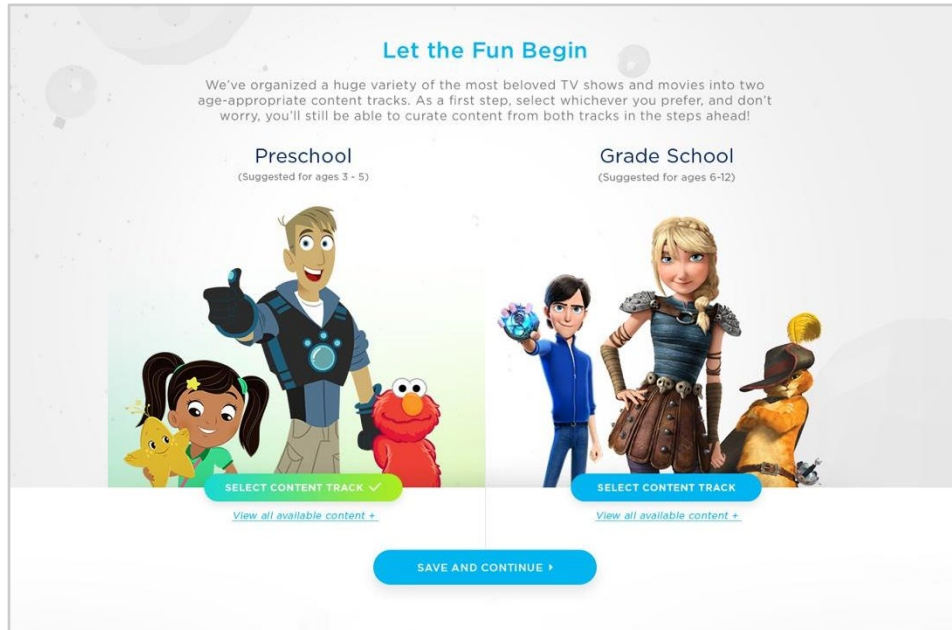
Let the Fun Begin

We've organized a huge variety of the most beloved TV shows and movies into two age-appropriate content tracks. As a first step, select whichever you prefer, and don't worry, you'll still be able to curate content from both tracks in the steps ahead!

Preschool
(Suggested for ages 3 - 5)

SELECT CONTENT TRACK ✓

View all available content +

Grade School
(Suggested for ages 6-12)

SELECT CONTENT TRACK

View all available content +

SAVE AND CONTINUE ›